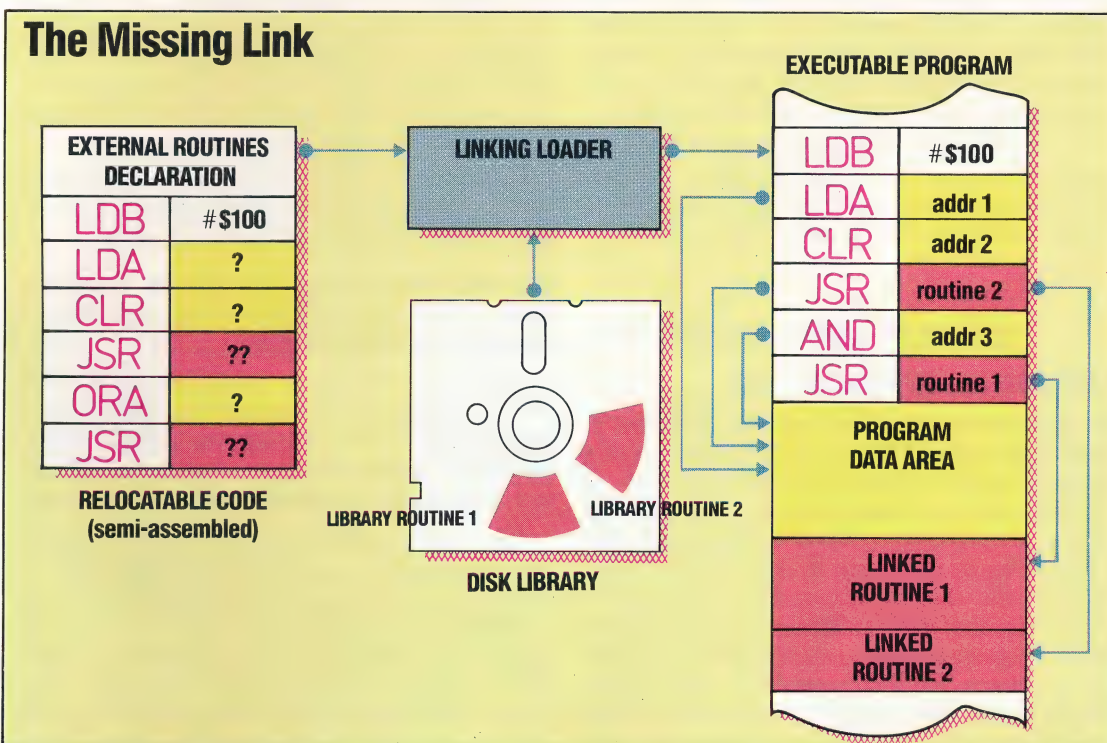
The Missing Link

EXTERNAL ROUTINES DECLARATION

| LDB | #\$100 |
|---|---|
| LDA | ? |
| CLR | ? |
| JSR | ?? |
| ORA | ? |
| JSR | ?? |

RELOCATABLE CODE (semi-assembled)

LINKING LOADER

LIBRARY ROUTINE 1

LIBRARY ROUTINE 2

DISK LIBRARY

EXECUTABLE PROGRAM

| LDB | #\$100 |
|---|---|
| LDA | addr 1 |
| CLR | addr 2 |
| JSR | routine 2 |
| AND | addr 3 |
| JSR | routine 1 |

PROGRAM DATA AREA

LINKED ROUTINE 1

LINKED ROUTINE 2